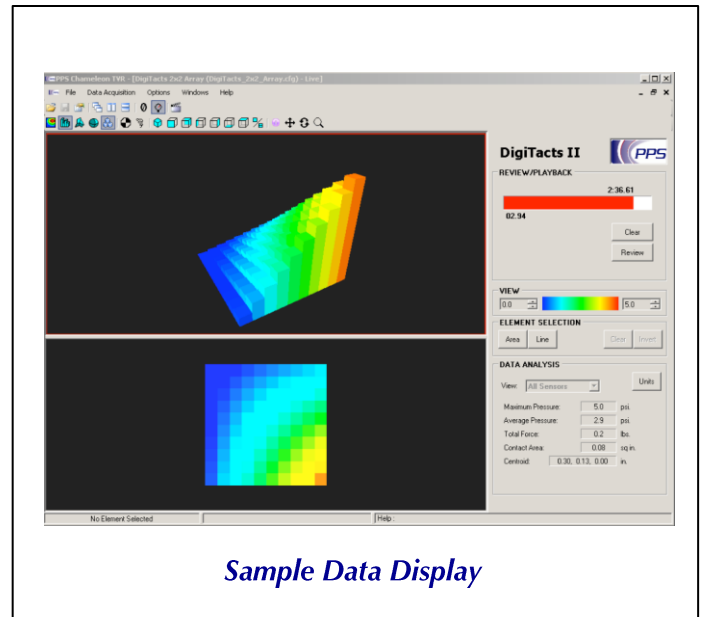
PPS Chameleon TVR - [DigiTacts 2x2 Array (DigiTacts_2x2_Array.cfg) - Live]

File Data Acquisition Options Windows Help

DigiTacts II

PPS

REVIEW/PLAYBACK

2:36.61

02.94

Clear

Review

VIEW

0.0

5.0

ELEMENT SELECTION

Area Line Clear Invert

DATA ANALYSIS

View: All Sensors

Units

Maximum Pressure: 5.0 psi.

Average Pressure: 2.9 psi.

Total Force: 0.2 lbs.

Contact Area: 0.08 sq.in.

Centroid: 0.30, 0.13, 0.00 in.

No Element Selected

Help :

Sample Data Display